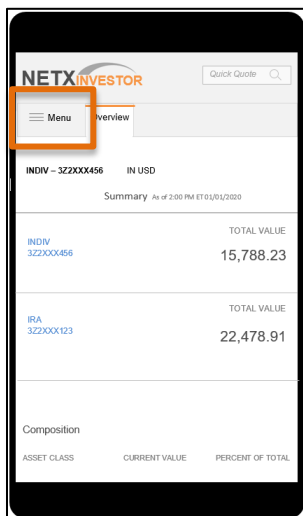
NETXINVESTOR

Quick Quote

Menu

Overview

INDIV – 3Z2XXX456 IN USD

Summary As of 2:00 PM ET 01/01/2020

INDIV
3Z2XXX456

TOTAL VALUE
15,788.23

IRA
3Z2XXX123

TOTAL VALUE
22,478.91

Composition

| ASSET CLASS | CURRENT VALUE | PERCENT OF TOTAL |
|---|---|---|